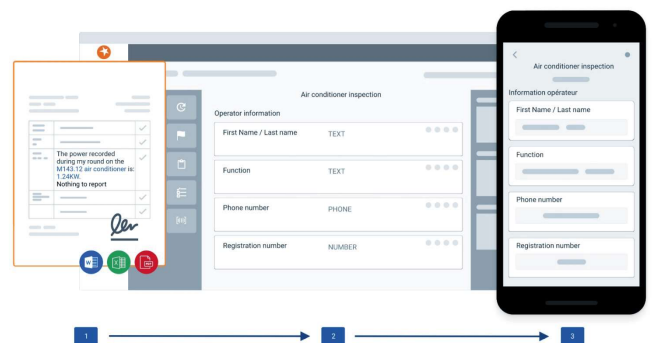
The power recorded during my round on the M143.12 air conditioner is: 1.24KW.
Nothing to report

Air conditioner inspection
Operator information

| First Name / Last name | TEXT |
|---|---|
| Function | TEXT |
| Phone number | PHONE |
| Registration number | NUMBER |

Air conditioner inspection
Information opérateur
First Name / Last name
Function
Phone number
Registration number

1
2
3